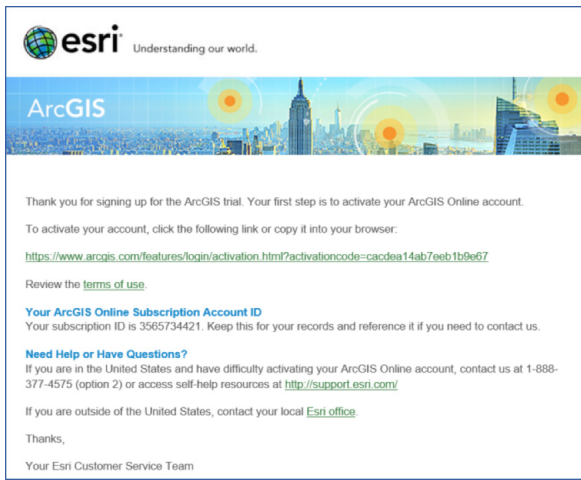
esri Understanding our world.

ArcGIS

Thank you for signing up for the ArcGIS trial. Your first step is to activate your ArcGIS Online account.

To activate your account, click the following link or copy it into your browser:

https://www.arcgis.com/features/login/activation.html?activationcode=cacdea14ab7eeb1b9e67

Review the terms of use.

Your ArcGIS Online Subscription Account ID
Your subscription ID is 3565734421. Keep this for your records and reference it if you need to contact us.

Need Help or Have Questions?
If you are in the United States and have difficulty activating your ArcGIS Online account, contact us at 1-888-377-4575 (option 2) or access self-help resources at http://support.esri.com/

If you are outside of the United States, contact your local Esri office.

Thanks,

Your Esri Customer Service Team